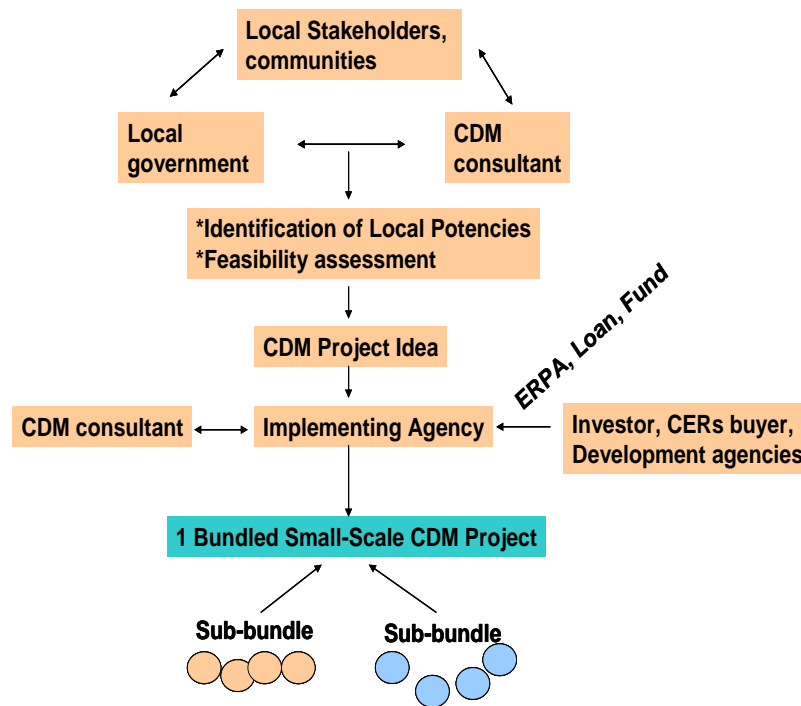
Local Stakeholders, communities

Local government

CDM consultant

*Identification of Local Potencies
*Feasibility assessment

CDM Project Idea

ERPA, Loan, Fund

CDM consultant

Implementing Agency

Investor, CERs buyer, Development agencies

1 Bundled Small-Scale CDM Project

Sub-bundle

Sub-bundle